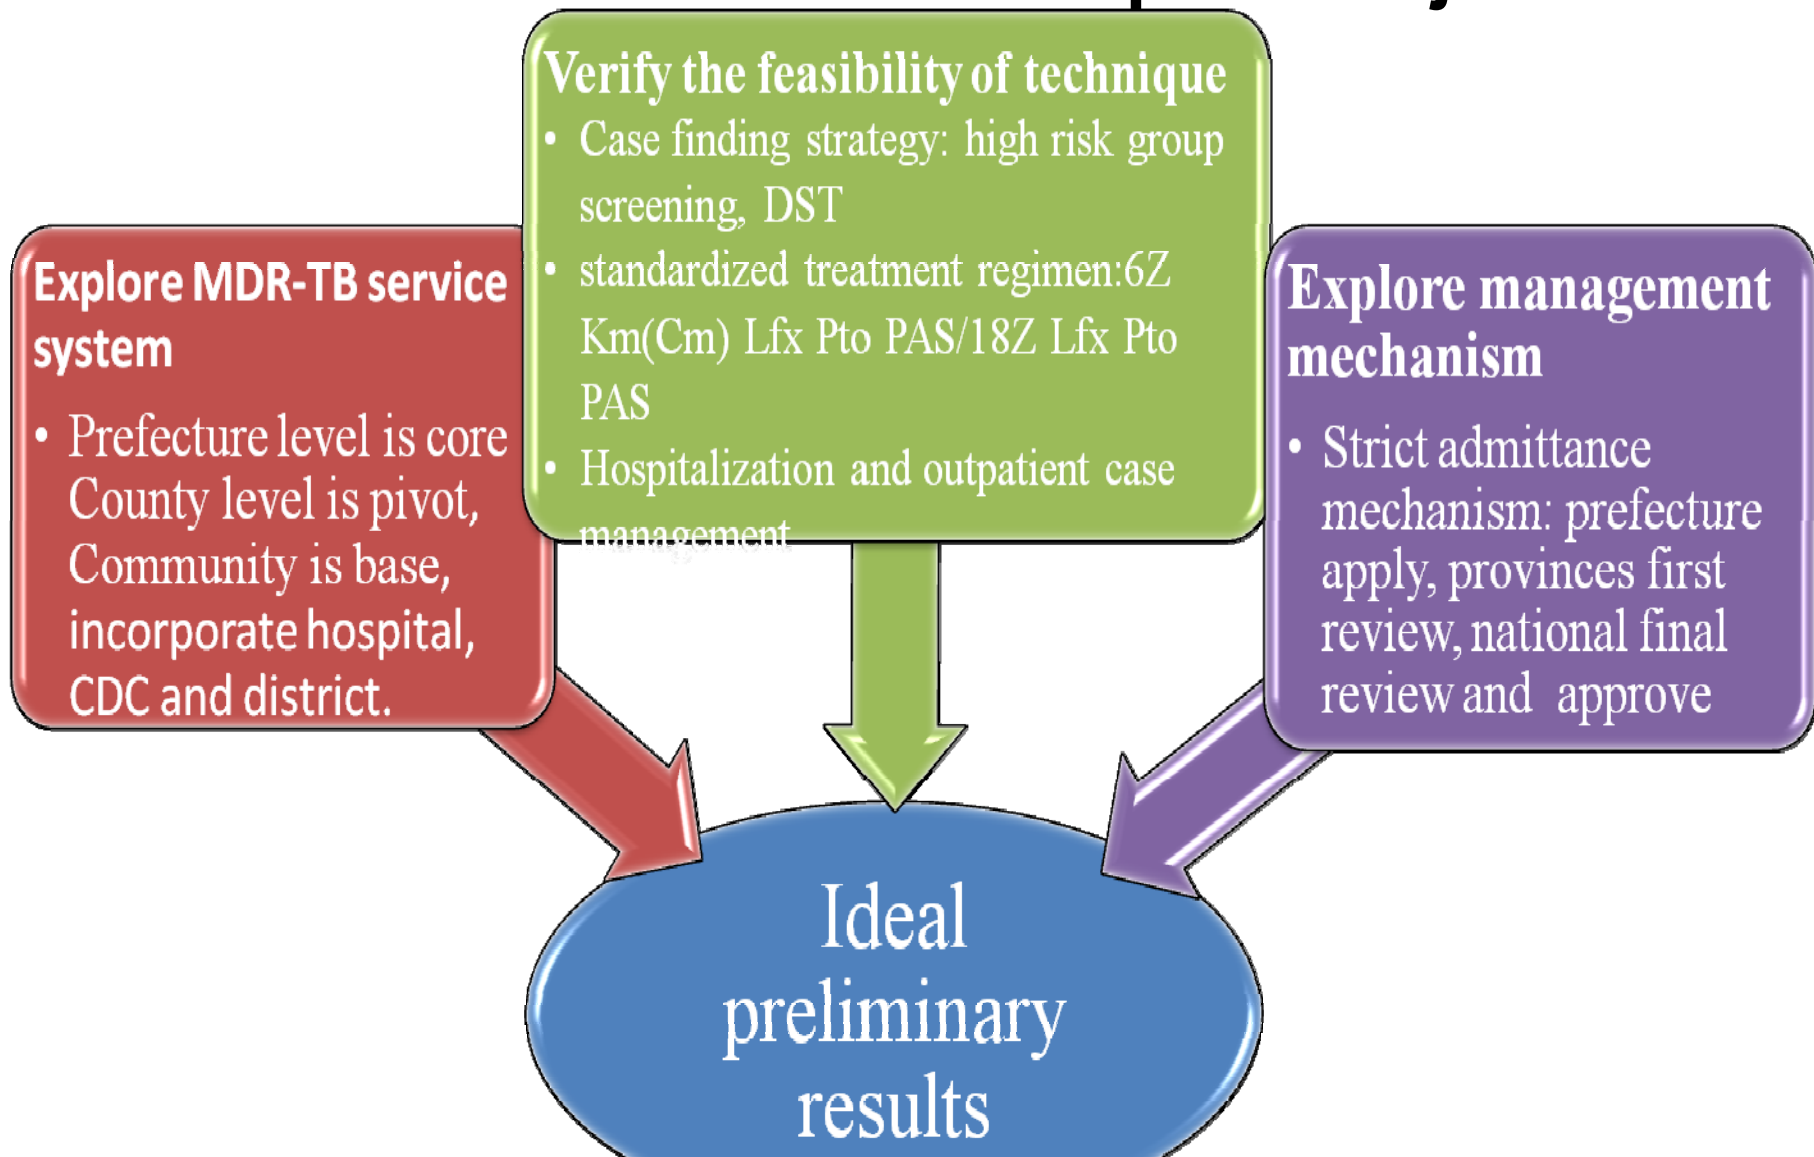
Verify the feasibility of technique

- Case finding strategy: high risk group screening, DST
- standardized treatment regimen:6Z Km(Cm) Lfx Pto PAS/18Z Lfx Pto PAS
- Hospitalization and outpatient case management

Explore MDR-TB service system

- Prefecture level is core County level is pivot, Community is base, incorporate hospital, CDC and district.

Explore management mechanism

- Strict admittance mechanism: prefecture apply, provinces first review, national final review and approve

Ideal preliminary results